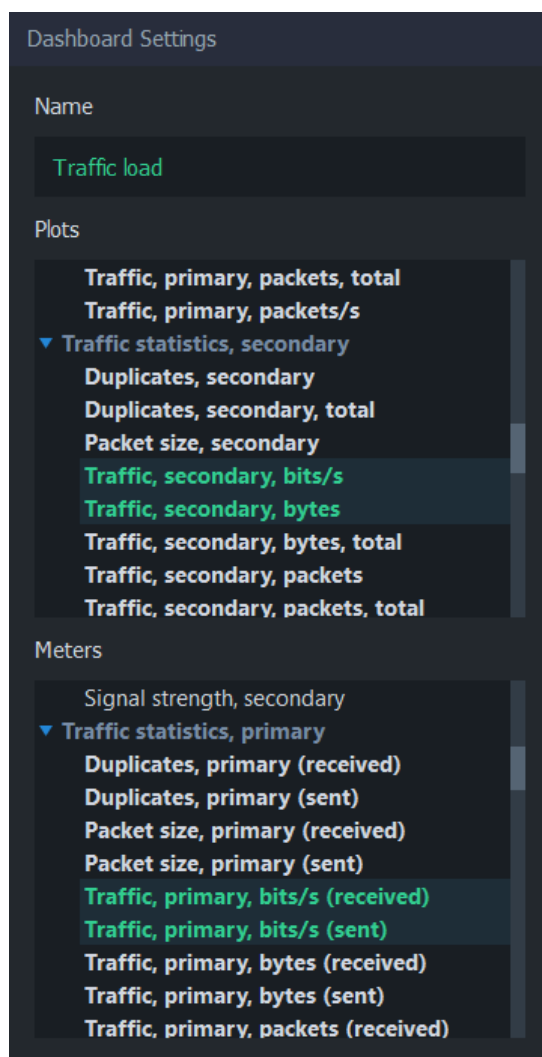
Dashboard Settings

Name

Traffic load

Plots

Traffic, primary, packets, total
Traffic, primary, packets/s
Traffic statistics, secondary
Duplicates, secondary
Duplicates, secondary, total
Packet size, secondary
Traffic, secondary, bits/s
Traffic, secondary, bytes
Traffic, secondary, bytes, total
Traffic, secondary, packets
Traffic, secondary, packets, total

Meters

Signal strength, secondary
Traffic statistics, primary
Duplicates, primary (received)
Duplicates, primary (sent)
Packet size, primary (received)
Packet size, primary (sent)
Traffic, primary, bits/s (received)
Traffic, primary, bits/s (sent)
Traffic, primary, bytes (received)
Traffic, primary, bytes (sent)
Traffic, primary, packets (received)